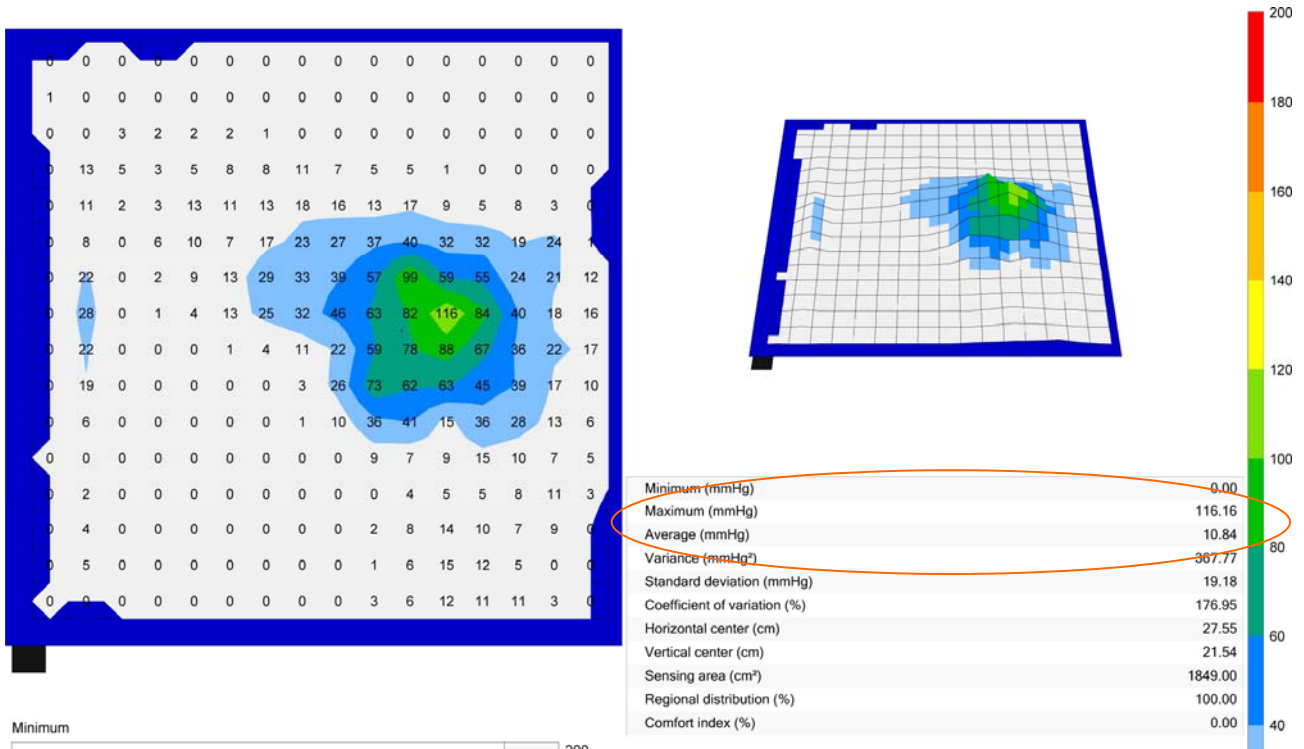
| 0 | 0 | 0 | 0 | 0 | 0 | 0 | 0 | 0 | 0 | 0 | 0 | 0 | 0 | 0 | 0 |
|---|---|---|---|---|---|---|---|---|---|---|---|---|---|---|---|
| 1 | 0 | 0 | 0 | 0 | 0 | 0 | 0 | 0 | 0 | 0 | 0 | 0 | 0 | 0 | 0 |
| 0 | 0 | 3 | 2 | 2 | 2 | 1 | 0 | 0 | 0 | 0 | 0 | 0 | 0 | 0 | 0 |
| 0 | 13 | 5 | 3 | 5 | 8 | 8 | 11 | 7 | 5 | 5 | 1 | 0 | 0 | 0 | 0 |
| 0 | 11 | 2 | 3 | 13 | 11 | 13 | 18 | 16 | 13 | 17 | 9 | 5 | 8 | 3 | 0 |
| 0 | 8 | 0 | 6 | 10 | 7 | 17 | 23 | 27 | 37 | 40 | 32 | 32 | 19 | 24 | 1 |
| 0 | 22 | 0 | 2 | 9 | 13 | 29 | 33 | 39 | 57 | 99 | 59 | 55 | 24 | 21 | 12 |
| 0 | 28 | 0 | 1 | 4 | 13 | 25 | 32 | 46 | 63 | 82 | 116 | 84 | 40 | 18 | 16 |
| 0 | 22 | 0 | 0 | 0 | 1 | 4 | 11 | 22 | 59 | 78 | 88 | 67 | 36 | 22 | 17 |
| 0 | 19 | 0 | 0 | 0 | 0 | 0 | 3 | 26 | 73 | 62 | 63 | 45 | 39 | 17 | 10 |
| 0 | 6 | 0 | 0 | 0 | 0 | 0 | 1 | 10 | 36 | 41 | 15 | 36 | 28 | 13 | 6 |
| 0 | 0 | 0 | 0 | 0 | 0 | 0 | 0 | 0 | 9 | 7 | 9 | 15 | 10 | 7 | 5 |
| 0 | 2 | 0 | 0 | 0 | 0 | 0 | 0 | 0 | 0 | 4 | 5 | 5 | 8 | 11 | 3 |
| 0 | 4 | 0 | 0 | 0 | 0 | 0 | 0 | 0 | 2 | 8 | 14 | 10 | 7 | 9 | 0 |
| 0 | 5 | 0 | 0 | 0 | 0 | 0 | 0 | 0 | 1 | 6 | 15 | 12 | 5 | 0 | 0 |
| 0 | 0 | 0 | 0 | 0 | 0 | 0 | 0 | 0 | 3 | 6 | 12 | 11 | 11 | 3 | 0 |

| | |
|---|---|
| Minimum (mmHg) | 0.00 |
| Maximum (mmHg) | 116.16 |
| Average (mmHg) | 10.84 |
| Variance (mmHg²) | 367.77 |
| Standard deviation (mmHg) | 19.18 |
| Coefficient of variation (%) | 176.95 |
| Horizontal center (cm) | 27.55 |
| Vertical center (cm) | 21.54 |
| Sensing area (cm²) | 1849.00 |
| Regional distribution (%) | 100.00 |
| Comfort index (%) | 0.00 |

200
180
160
140
120
100
80
60
40

Minimum
200